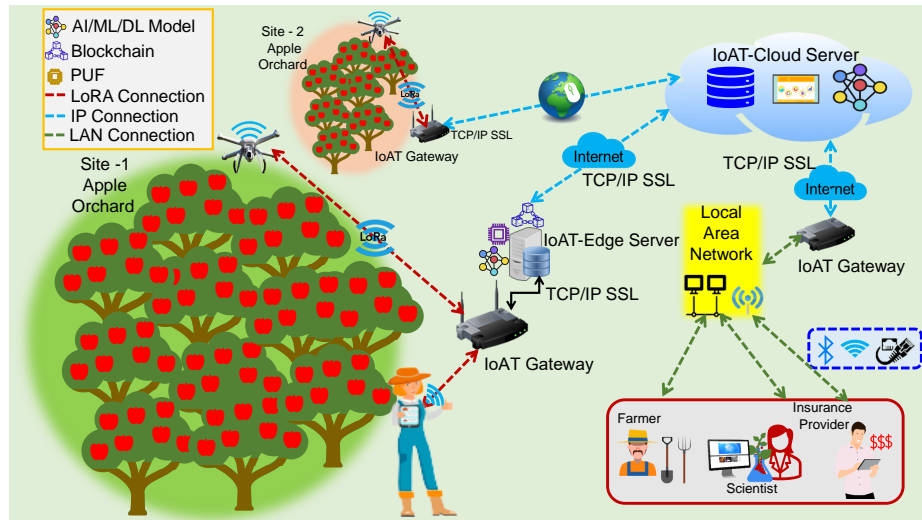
AI/ML/DL Model
Blockchain
PUF
LoRA Connection
IP Connection
LAN Connection

Site - 2
Apple
Orchard

LoRa
TCP/IP SSL
IoAT Gateway

IoAT-Cloud Server

Internet
TCP/IP SSL

TCP/IP SSL
Internet

Site -1
Apple
Orchard

LoRa

IoAT-Edge Server
TCP/IP SSL

Local
Area
Network

IoAT Gateway

IoAT Gateway

Farmer
Scientist
Insurance
Provider
$$$